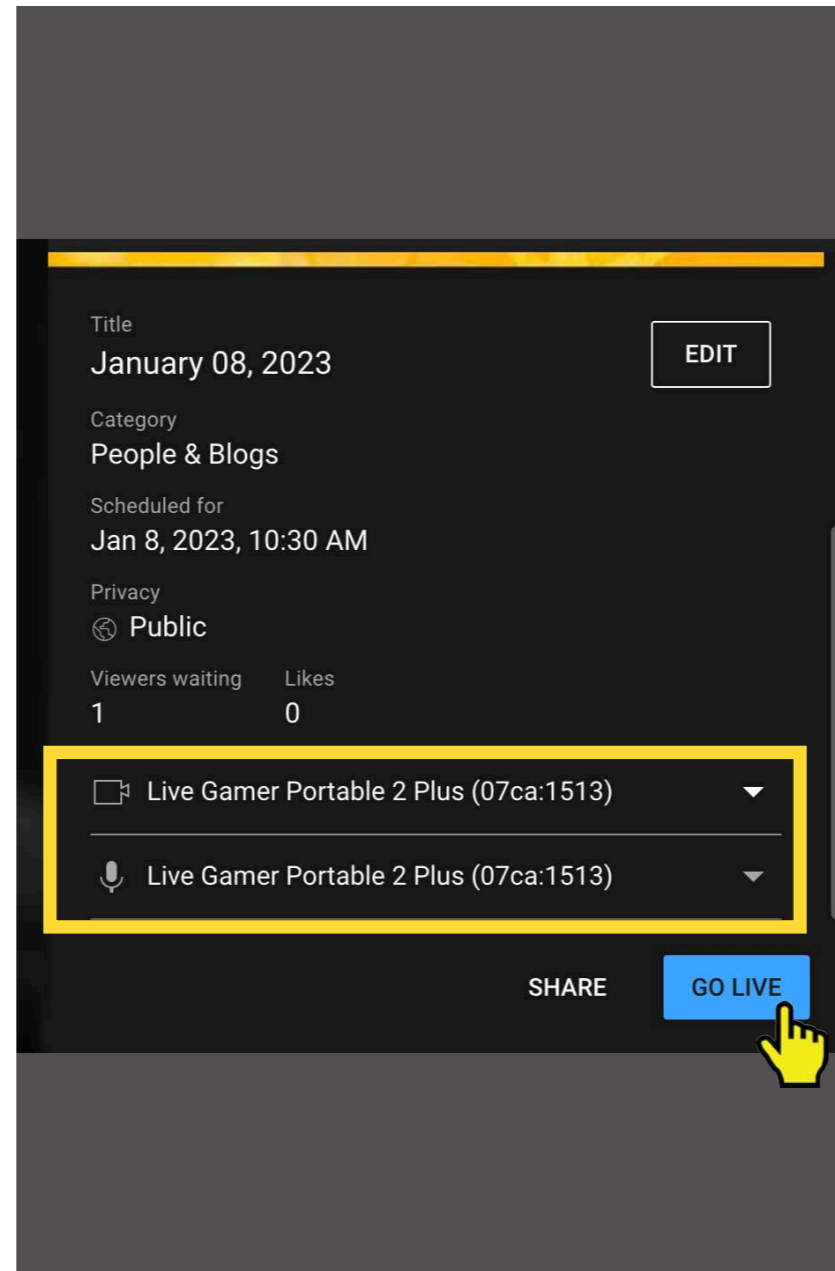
Title
January 08, 2023

EDIT

Category
People & Blogs

Scheduled for
Jan 8, 2023, 10:30 AM

Privacy
Public

Viewers waiting
1

Likes
0

Live Gamer Portable 2 Plus (07ca:1513)

Live Gamer Portable 2 Plus (07ca:1513)

SHARE

GO LIVE